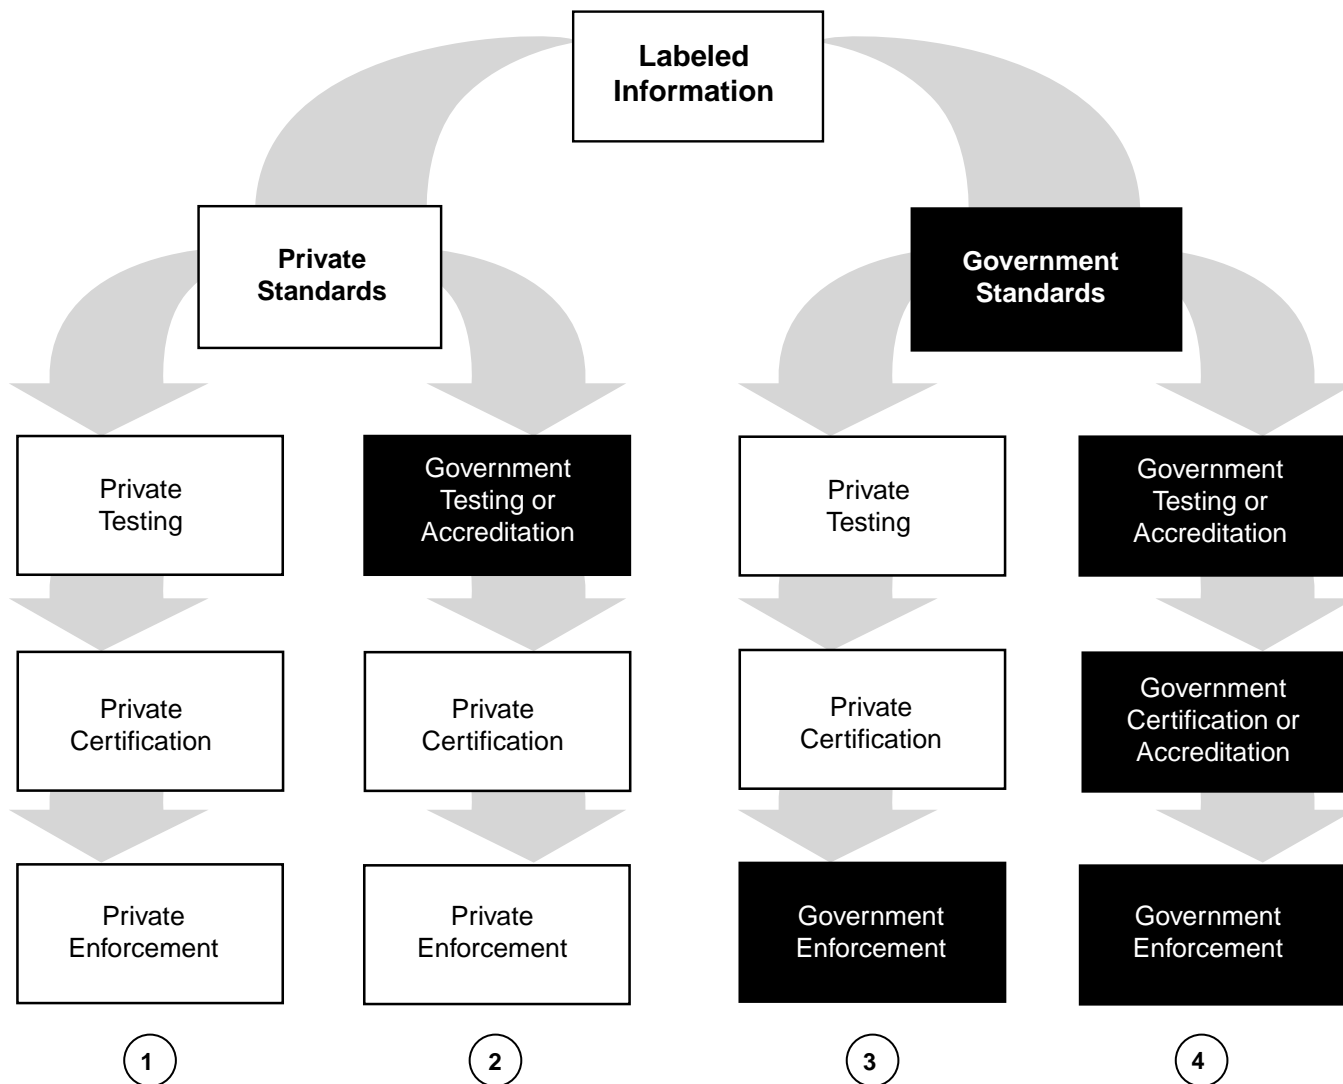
Labeled Information

Private Standards

Government Standards

Private Testing

Government Testing or Accreditation

Private Testing

Government Testing or Accreditation

Private Certification

Private Certification

Private Certification

Government Certification or Accreditation

Private Enforcement

Private Enforcement

Government Enforcement

Government Enforcement

1

2

3

4